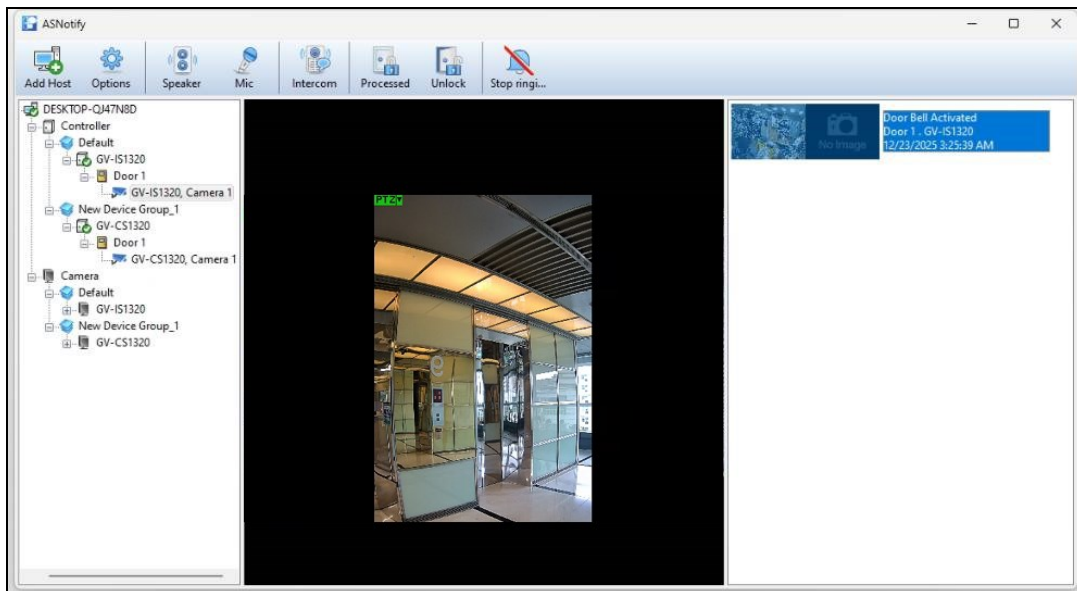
ASNotify

Add Host Options Speaker Mic Intercom Processed Unlock Stop ringi...

DESKTOP-QJ47N8D
Controller
Default
GV-IS1320
Door 1
GV-IS1320, Camera 1
New Device Group_1
GV-CS1320
Door 1
GV-CS1320, Camera 1
Camera
Default
GV-IS1320
New Device Group_1
GV-CS1320

PTZ

No Image
Door Bell Activated
Door 1 . GV-IS1320
12/23/2025 3:25:39 AM